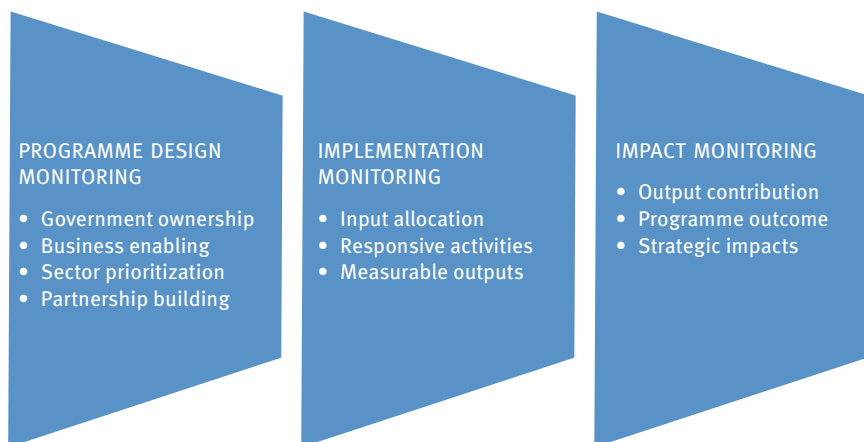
PROGRAMME DESIGN MONITORING

- Government ownership
- Business enabling
- Sector prioritization
- Partnership building

IMPLEMENTATION MONITORING

- Input allocation
- Responsive activities
- Measurable outputs

IMPACT MONITORING

- Output contribution
- Programme outcome
- Strategic impacts